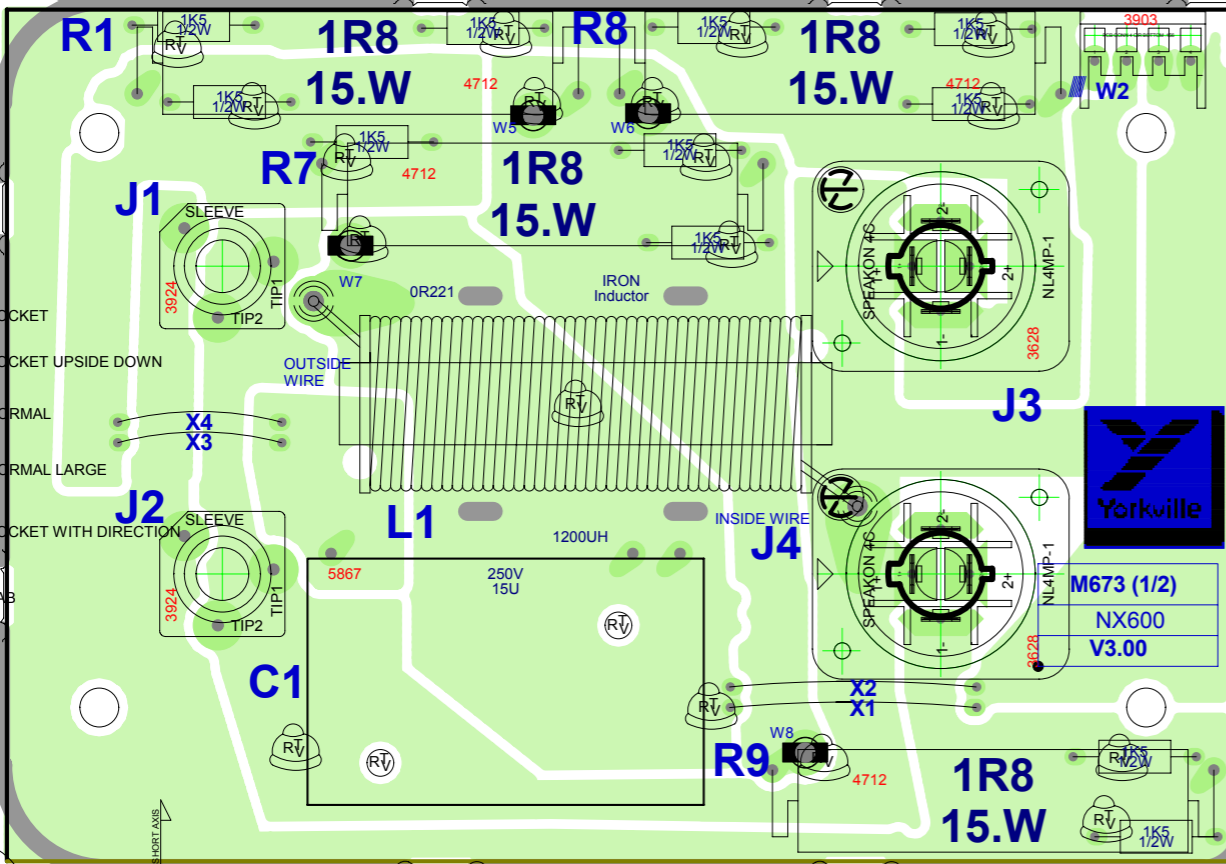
R1
1K5
1/2W
RT V
1R8
15.W
1K5
1/2W
R8
1K5
1/2W
1R8
15.W
1K5
1/2W
3903
4712
4712
W2
1K5
1/2W
1K5
1/2W
W5
W6
1K5
1/2W
1K5
1/2W
R7
4712
1R8
15.W
J1
SLEEVE
1K5
1/2W
3924
TIP1
TIP2
W7
0R221
IRON
Inductor
SPEAKON 4C
NL4MP-1
3628
OCKET
OCKET UPSIDE DOWN
OUTSIDE
WIRE
J3
RMAL
X4
X3
RMAL LARGE
Yorkville
J2
SLEEVE
L1
INSIDE WIRE
J4
OCKET WITH DIRECTION
1200UH
5867
250V
15U
SPEAKON 4C
NL4MP-1
M673 (1/2)
NX600
V3.00
3924
TIP1
TIP2
3628
B
C1
X2
X1
W8
R9
4712
1K5
1/2W
1R8
15.W
1K5
1/2W
SHORT AXIS